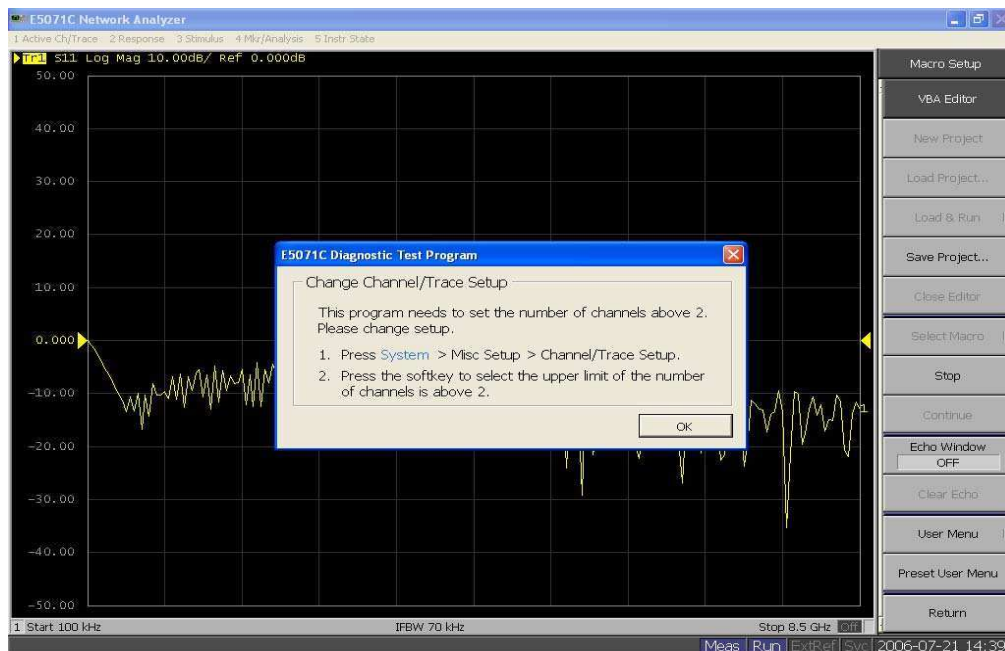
E5071C Network Analyzer

1 Active Ch/Trace 2 Response 3 Stimulus 4 Mkr/Analysis 5 Instr State

Tr1 S11 Log Mag 10.00dB/ Ref 0.000dB

50.00
40.00
30.00
20.00
10.00
0.000
-10.00
-20.00
-30.00
-40.00
-50.00

1 Start 100 kHz
IFBW 70 kHz
Stop 8.5 GHz Off

E5071C Diagnostic Test Program

Change Channel/Trace Setup

This program needs to set the number of channels above 2. Please change setup.

1. Press System > Misc Setup > Channel/Trace Setup.
2. Press the softkey to select the upper limit of the number of channels is above 2.

OK

Macro Setup
VBA Editor
New Project
Load Project...
Load & Run
Save Project...
Close Editor
Select Macro
Stop
Continue
Echo Window
OFF
Clear Echo
User Menu
Preset User Menu
Return

Meas Run ExtRef Svc 2006-07-21 14:39